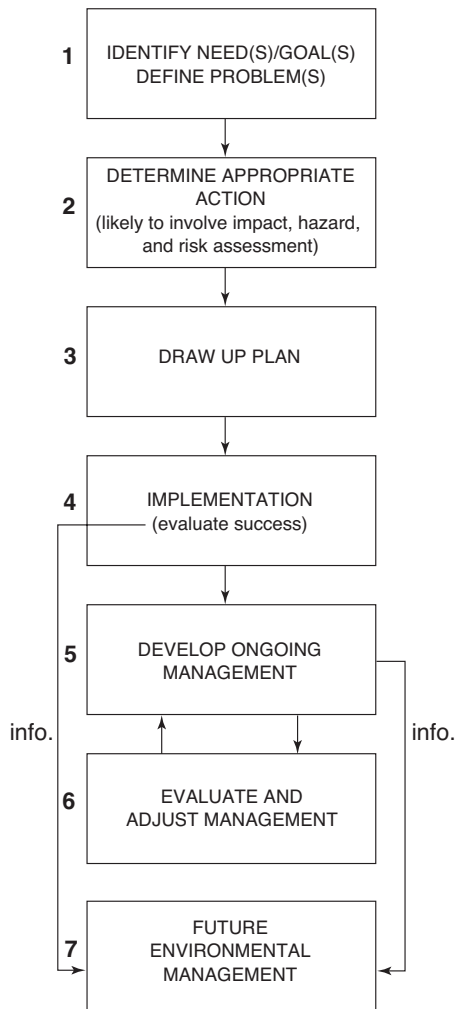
1 IDENTIFY NEED(S)/GOAL(S) DEFINE PROBLEM(S)

2 DETERMINE APPROPRIATE ACTION (likely to involve impact, hazard, and risk assessment)

3 DRAW UP PLAN

4 IMPLEMENTATION (evaluate success)

5 DEVELOP ONGOING MANAGEMENT

info.

info.

6 EVALUATE AND ADJUST MANAGEMENT

7 FUTURE ENVIRONMENTAL MANAGEMENT